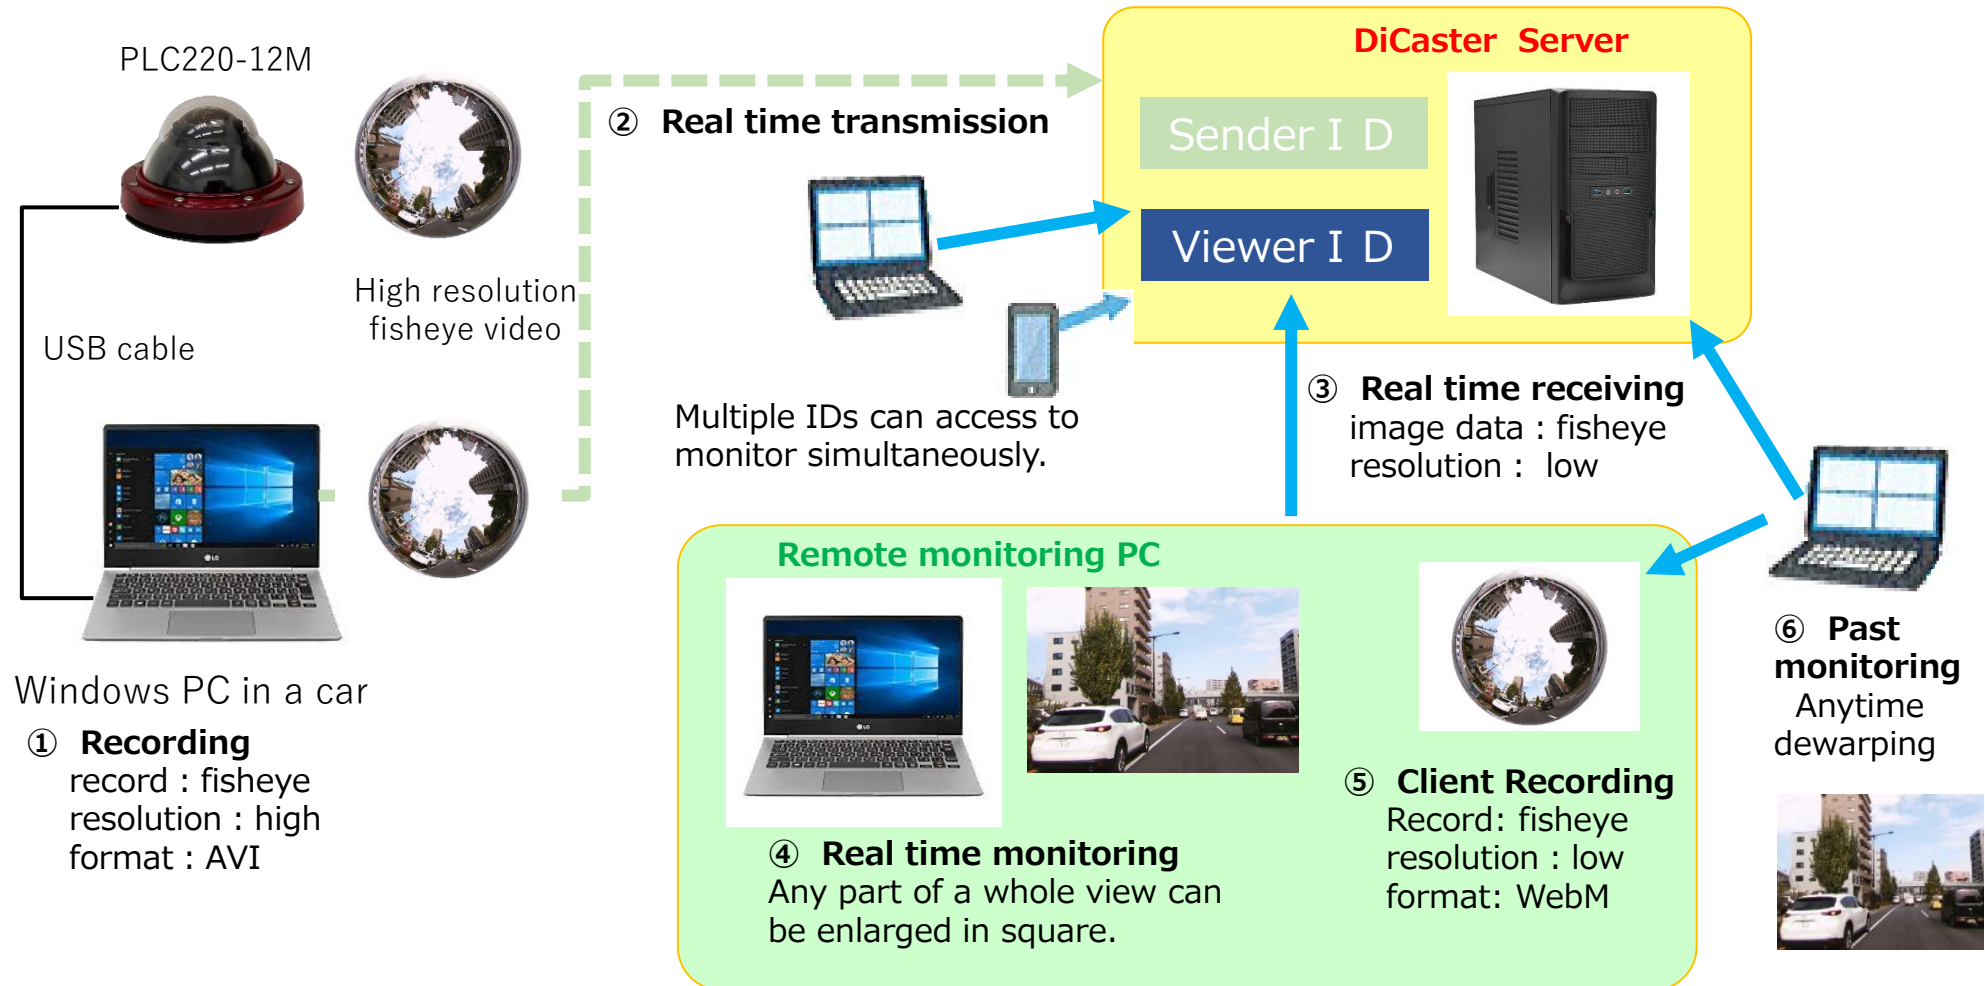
PLC220-12M

High resolution fisheye video

USB cable

Windows PC in a car

① Recording
record : fisheye
resolution : high
format : AVI

② Real time transmission

Multiple IDs can access to monitor simultaneously.

DiCaster Server

Sender I D

Viewer I D

③ Real time receiving
image data : fisheye
resolution : low

Remote monitoring PC

④ Real time monitoring
Any part of a whole view can be enlarged in square.

⑤ Client Recording
Record: fisheye
resolution : low
format: WebM

⑥ Past monitoring
Anytime dewarping